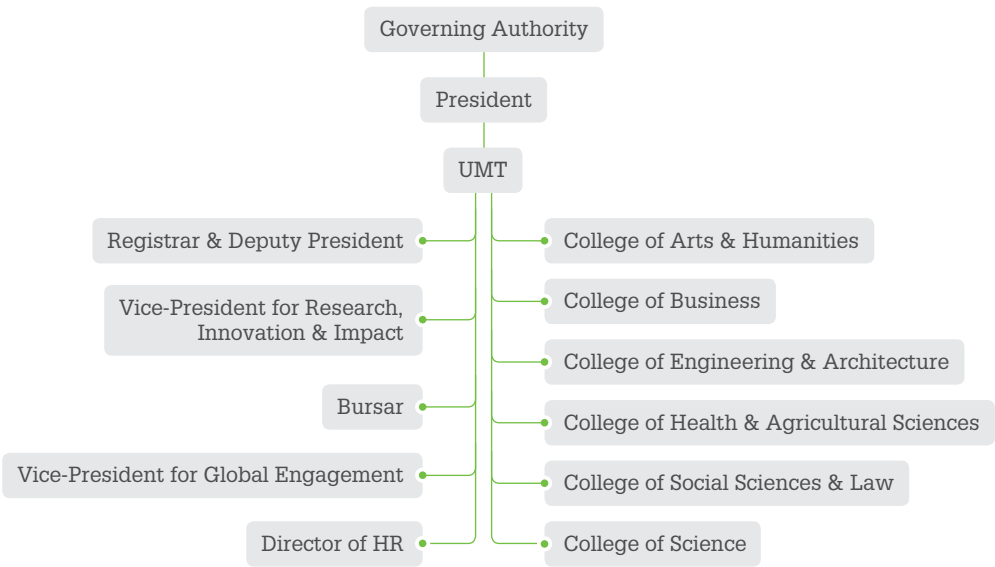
Governing Authority

President

UMT

Registrar & Deputy President

Vice-President for Research, Innovation & Impact

Bursar

Vice-President for Global Engagement

Director of HR

College of Arts & Humanities

College of Business

College of Engineering & Architecture

College of Health & Agricultural Sciences

College of Social Sciences & Law

College of Science